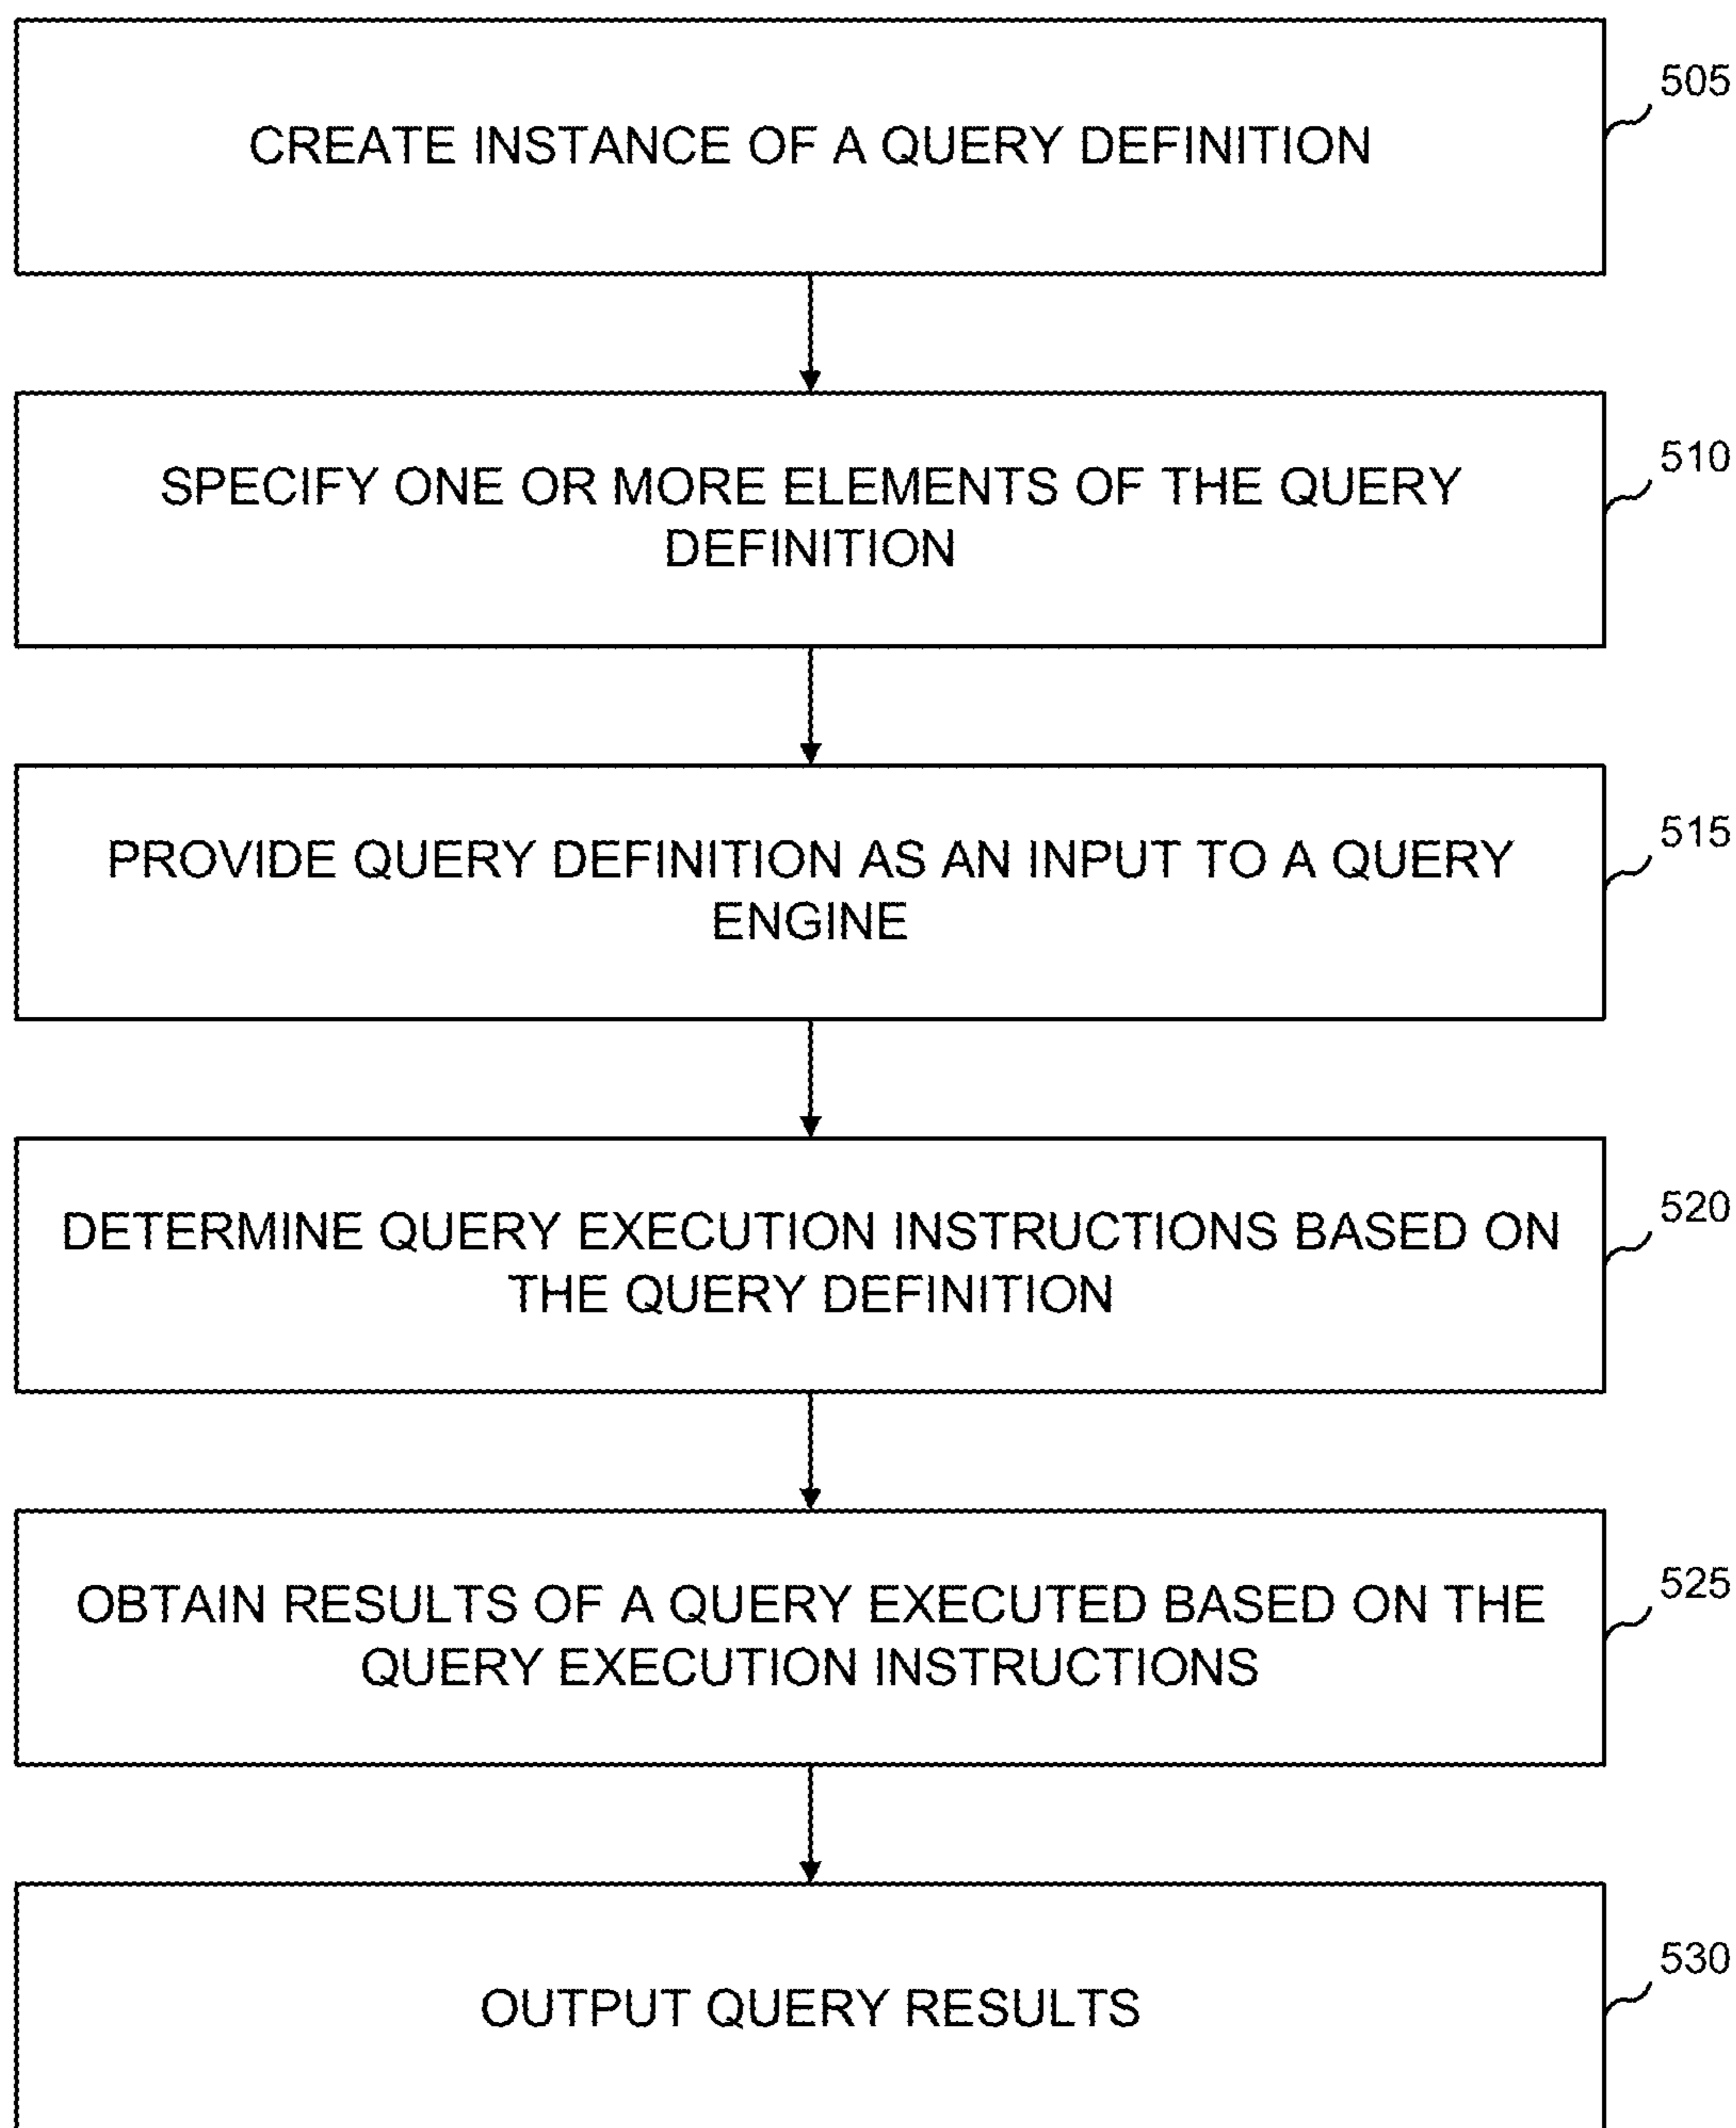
505
CREATE INSTANCE OF A QUERY DEFINITION

510
SPECIFY ONE OR MORE ELEMENTS OF THE QUERY DEFINITION

515
PROVIDE QUERY DEFINITION AS AN INPUT TO A QUERY ENGINE

520
DETERMINE QUERY EXECUTION INSTRUCTIONS BASED ON THE QUERY DEFINITION

525
OBTAIN RESULTS OF A QUERY EXECUTED BASED ON THE QUERY EXECUTION INSTRUCTIONS

530
OUTPUT QUERY RESULTS